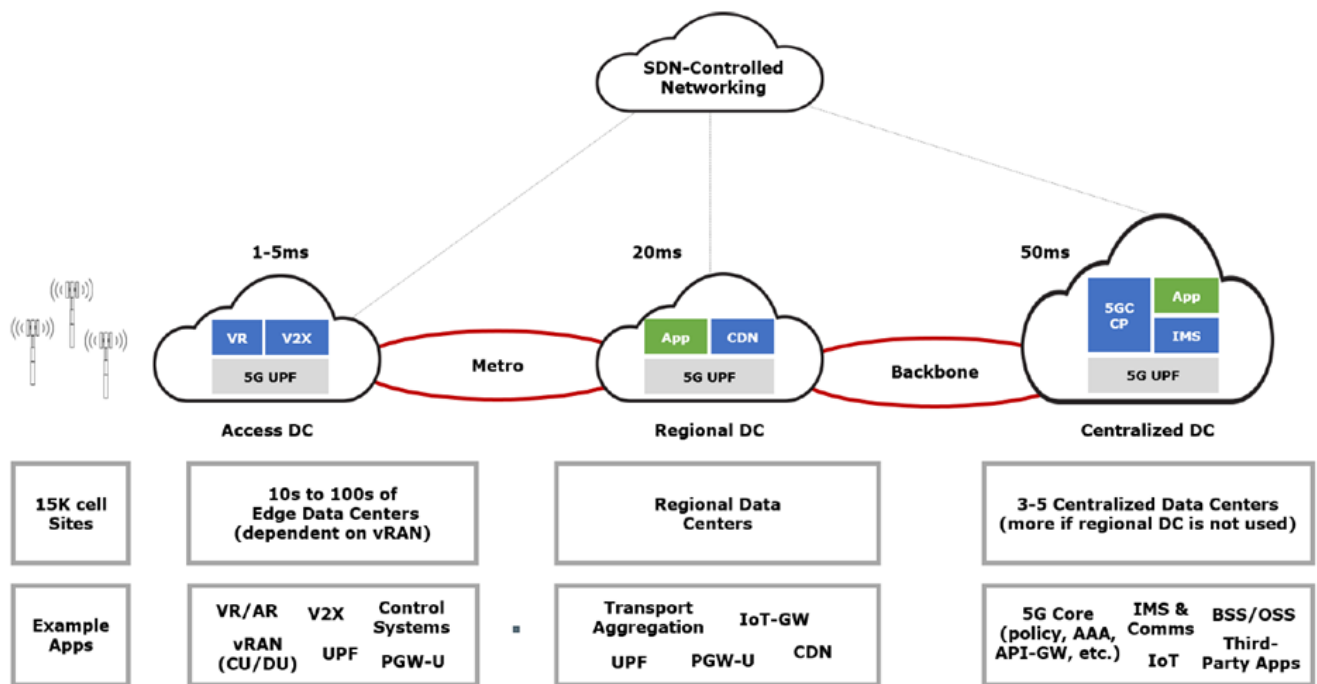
SDN-Controlled Networking

1-5ms

VR
V2X
5G UPF

Access DC

Metro

20ms

App
CDN
5G UPF

Regional DC

Backbone

50ms

5GC CP
App
IMS
5G UPF

Centralized DC

15K cell Sites

10s to 100s of Edge Data Centers (dependent on vRAN)

Regional Data Centers

3-5 Centralized Data Centers (more if regional DC is not used)

Example Apps

VR/AR
V2X
Control Systems
vRAN (CU/DU)
UPF
PGW-U

Transport Aggregation
IoT-GW
UPF
PGW-U
CDN

5G Core (policy, AAA, API-GW, etc.)
IMS & Comms
IoT
BSS/OSS
Third-Party Apps